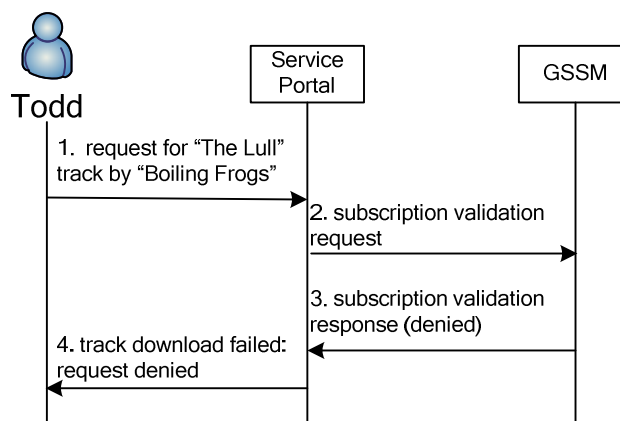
Todd

Service Portal

GSSM

1. request for “The Lull” track by “Boiling Frogs”

2. subscription validation request

3. subscription validation response (denied)

4. track download failed: request denied